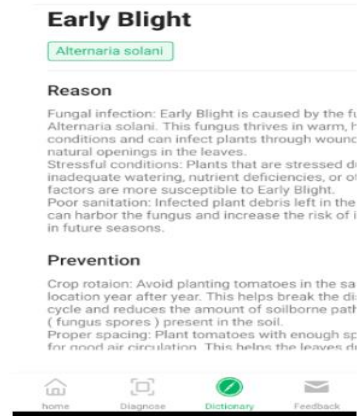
Early Blight

Alternaria solani

Reason

Fungal infection: Early Blight is caused by the fu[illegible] Alternaria solani. This fungus thrives in warm, h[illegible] conditions and can infect plants through wound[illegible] natural openings in the leaves.
Stressful conditions: Plants that are stressed d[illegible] inadequate watering, nutrient deficiencies, or ot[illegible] factors are more susceptible to Early Blight.
Poor sanitation: Infected plant debris left in the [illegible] can harbor the fungus and increase the risk of i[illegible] in future seasons.

Prevention

Crop rotaion: Avoid planting tomatoes in the sa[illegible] location year after year. This helps break the dis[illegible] cycle and reduces the amount of soilborne path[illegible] ( fungus spores ) present in the soil.
Proper spacing: Plant tomatoes with enough sp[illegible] for good air circulation. This helps the leaves d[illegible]

home Diagnose Dictionary Feedback